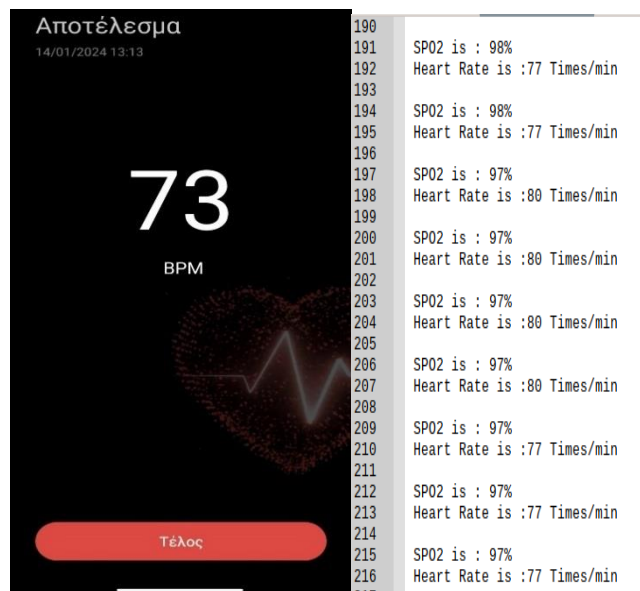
Αποτέλεσμα
14/01/2024 13:13

73
BPM

Τέλος

190
191 SP02 is : 98%
192 Heart Rate is :77 Times/min
193
194 SP02 is : 98%
195 Heart Rate is :77 Times/min
196
197 SP02 is : 97%
198 Heart Rate is :80 Times/min
199
200 SP02 is : 97%
201 Heart Rate is :80 Times/min
202
203 SP02 is : 97%
204 Heart Rate is :80 Times/min
205
206 SP02 is : 97%
207 Heart Rate is :80 Times/min
208
209 SP02 is : 97%
210 Heart Rate is :77 Times/min
211
212 SP02 is : 97%
213 Heart Rate is :77 Times/min
214
215 SP02 is : 97%
216 Heart Rate is :77 Times/min